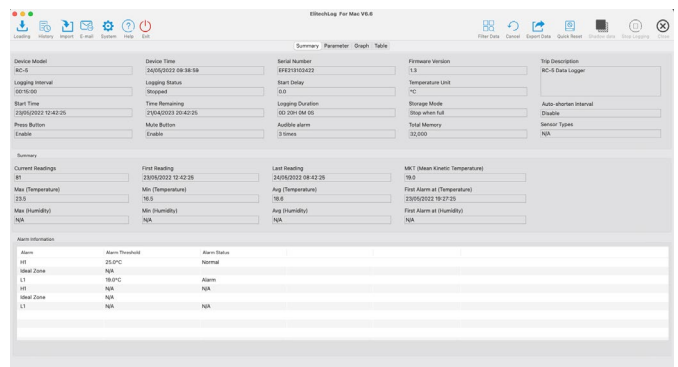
ElitechLog For Mac V6.6

Loading History Import E-mail System Help Exit

Filter Data Cancel Export Data Quick Reset Disable data Stop Logging Close

Summary Parameter Graph Table

Device Model
RC-5

Device Time
24/05/2022 09:38:59

Serial Number
EFE313102422

Firmware Version
1.3

Trip Description
RC-5 Data Logger

Logging Interval
00:15:00

Logging Status
Stopped

Start Delay
0.0

Temperature Unit
°C

Start Time
23/05/2022 12:42:25

Time Remaining
21/04/2023 20:42:25

Logging Duration
0D 20H 0M 0S

Storage Mode
Stop when full

Auto-shorten Interval
Disable

Press Button
Enable

Mute Button
Enable

Audible alarm
3 times

Total Memory
32,000

Sensor Types
N/A

Summary

Current Readings
81

First Reading
23/05/2022 12:42:25

Last Reading
24/05/2022 08:42:25

MKT (Mean Kinetic Temperature)
19.0

Max (Temperature)
23.5

Min (Temperature)
16.5

Avg (Temperature)
18.6

First Alarm at (Temperature)
23/05/2022 19:27:25

Max (Humidity)
N/A

Min (Humidity)
N/A

Avg (Humidity)
N/A

First Alarm at (Humidity)
N/A

Alarm Information

| Alarm | Alarm Threshold | Alarm Status |
|---|---|---|
| H1 | 25.0°C | Normal |
| Ideal Zone | N/A | |
| L1 | 19.0°C | Alarm |
| H1 | N/A | N/A |
| Ideal Zone | N/A | |
| L1 | N/A | N/A |